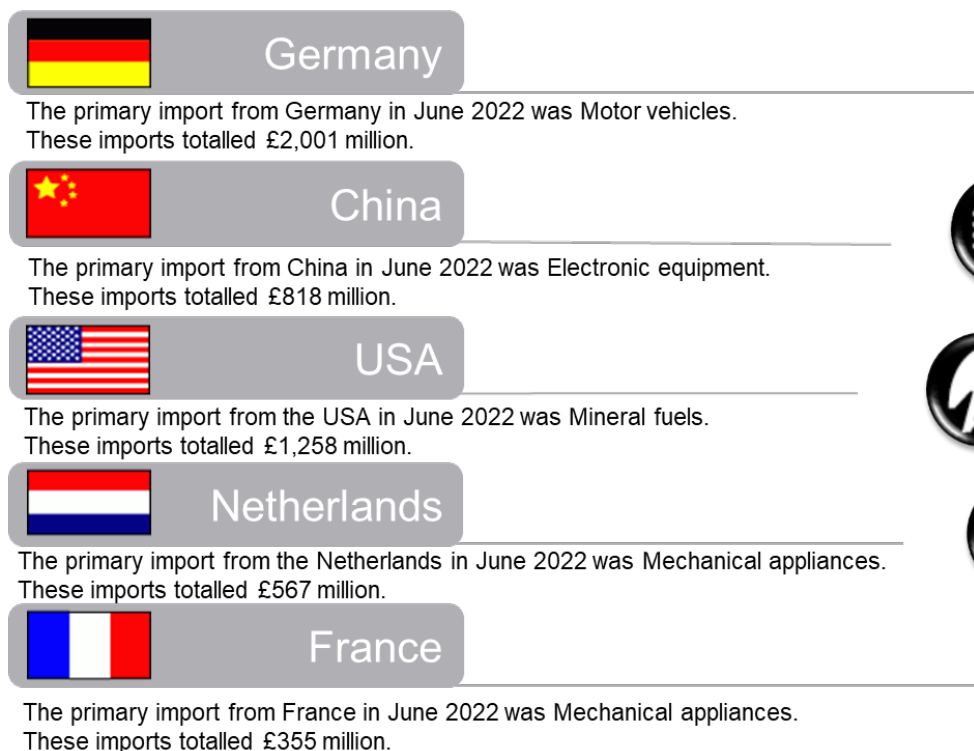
Germany

The primary import from Germany in June 2022 was Motor vehicles. These imports totalled £2,001 million.

China

The primary import from China in June 2022 was Electronic equipment. These imports totalled £818 million.

USA

The primary import from the USA in June 2022 was Mineral fuels. These imports totalled £1,258 million.

Netherlands

The primary import from the Netherlands in June 2022 was Mechanical appliances. These imports totalled £567 million.

France

The primary import from France in June 2022 was Mechanical appliances. These imports totalled £355 million.